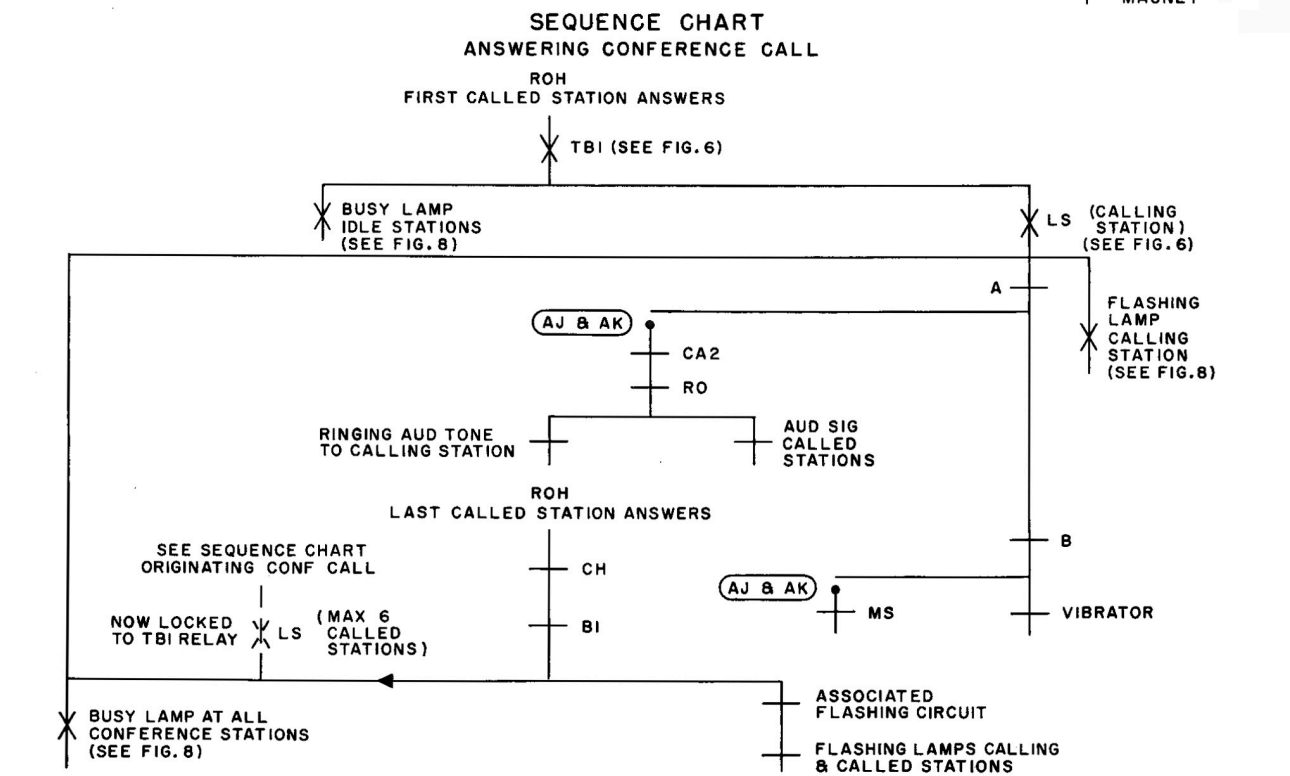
MAGNET

SEQUENCE CHART
ANSWERING CONFERENCE CALL

ROH
FIRST CALLED STATION ANSWERS

TBI (SEE FIG.6)

BUSY LAMP IDLE STATIONS (SEE FIG.8)

LS (CALLING STATION) (SEE FIG.6)

A

FLASHING LAMP CALLING STATION (SEE FIG.8)

AJ & AK

CA2

RO

RINGING AUD TONE TO CALLING STATION

AUD SIG CALLED STATIONS

ROH
LAST CALLED STATION ANSWERS

SEE SEQUENCE CHART ORIGINATING CONF CALL

CH

B

AJ & AK

MS

VIBRATOR

NOW LOCKED TO TBI RELAY

LS (MAX 6 CALLED STATIONS)

BI

ASSOCIATED FLASHING CIRCUIT

BUSY LAMP AT ALL CONFERENCE STATIONS (SEE FIG.8)

FLASHING LAMPS CALLING & CALLED STATIONS